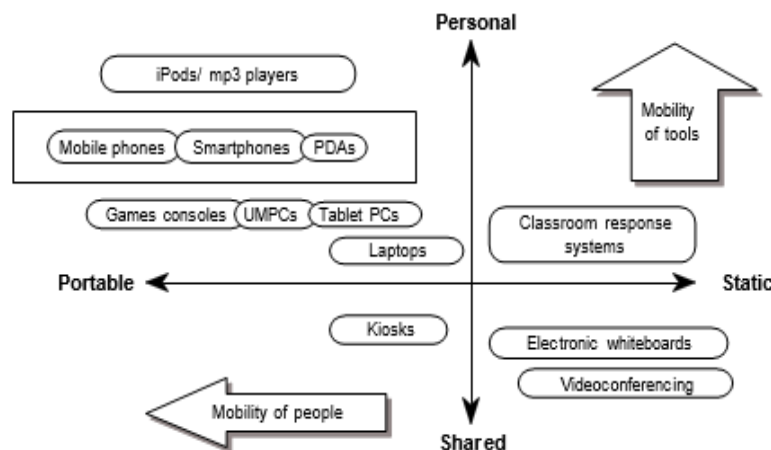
Personal

iPods/ mp3 players

Mobility of tools

Mobile phones

Smartphones

PDAs

Games consoles

UMPCs

Tablet PCs

Classroom response systems

Laptops

Portable

Static

Kiosks

Electronic whiteboards

Videoconferencing

Mobility of people

Shared